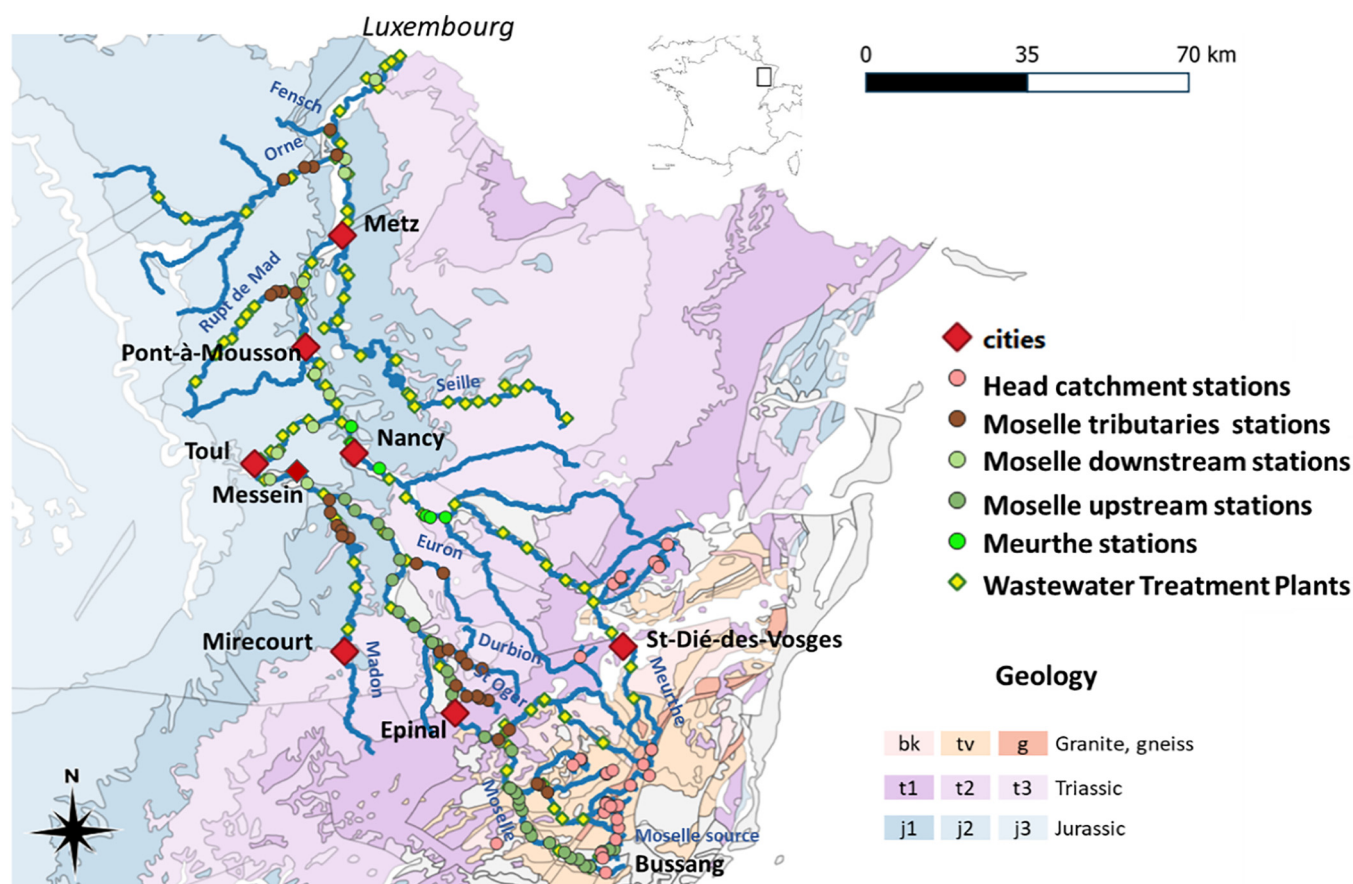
Luxembourg

0 35 70 km

Fensch
Orne
Metz
Rupt de Mad
Pont-à-Mousson
Seille
Toul
Nancy
Messein
Euron
Mirecourt
Madon
Durbion
St Oger
St-Dié-des-Vosges
Meurthe
Epinal
Moselle
Moselle source
Bussang

cities
Head catchment stations
Moselle tributaries stations
Moselle downstream stations
Moselle upstream stations
Meurthe stations
Wastewater Treatment Plants

Geology

| bk | tv | g | Granite, gneiss |
|---|---|---|---|
| t1 | t2 | t3 | Triassic |
| j1 | j2 | j3 | Jurassic |

N